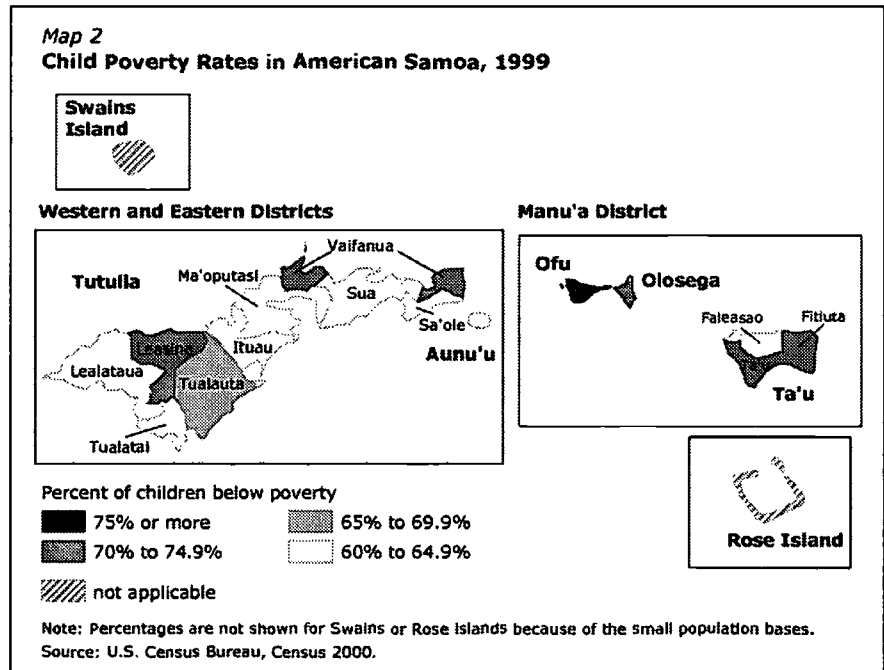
Map 2
Child Poverty Rates in American Samoa, 1999

Swains Island

Western and Eastern Districts

Tutuila
Ma'oputasi
Vaifanua
Sua
Sa'ole
Aunu'u
Leasina
Ituau
Lealataua
Tualauta
Tualatai

Manu'a District

Ofu
Olosega
Faleasao
Fitiuta
Ta'u

Rose Island

Percent of children below poverty
75% or more
65% to 69.9%
70% to 74.9%
60% to 64.9%
not applicable

Note: Percentages are not shown for Swains or Rose Islands because of the small population bases.
Source: U.S. Census Bureau, Census 2000.